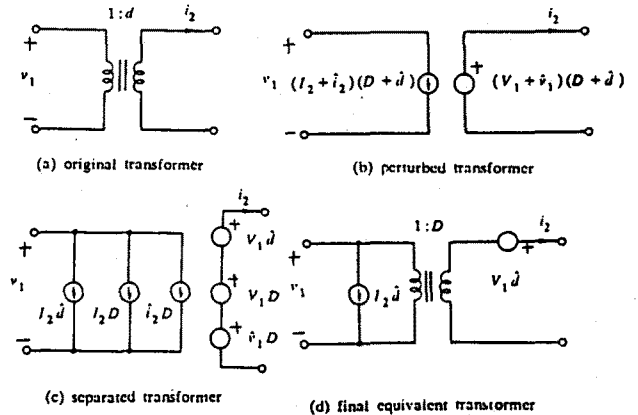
1 : $d$

$i_2$

+

$v_1$

−

(a) original transformer

$i_2$

+

$v_1$ $(I_2 + \hat{i}_2)(D + \hat{d})$

+

$(V_1 + \hat{v}_1)(D + \hat{d})$

−

(b) perturbed transformer

$i_2$

+

$v_1$

$I_2 \hat{d}$

$I_2 D$

$\hat{i}_2 D$

+ $V_1 \hat{d}$

+ $V_1 D$

+ $\hat{v}_1 D$

−

(c) separated transformer

1 : $D$

$i_2$

+

$v_1$

$I_2 \hat{d}$

$V_1 \hat{d}$

+

−

(d) final equivalent transformer